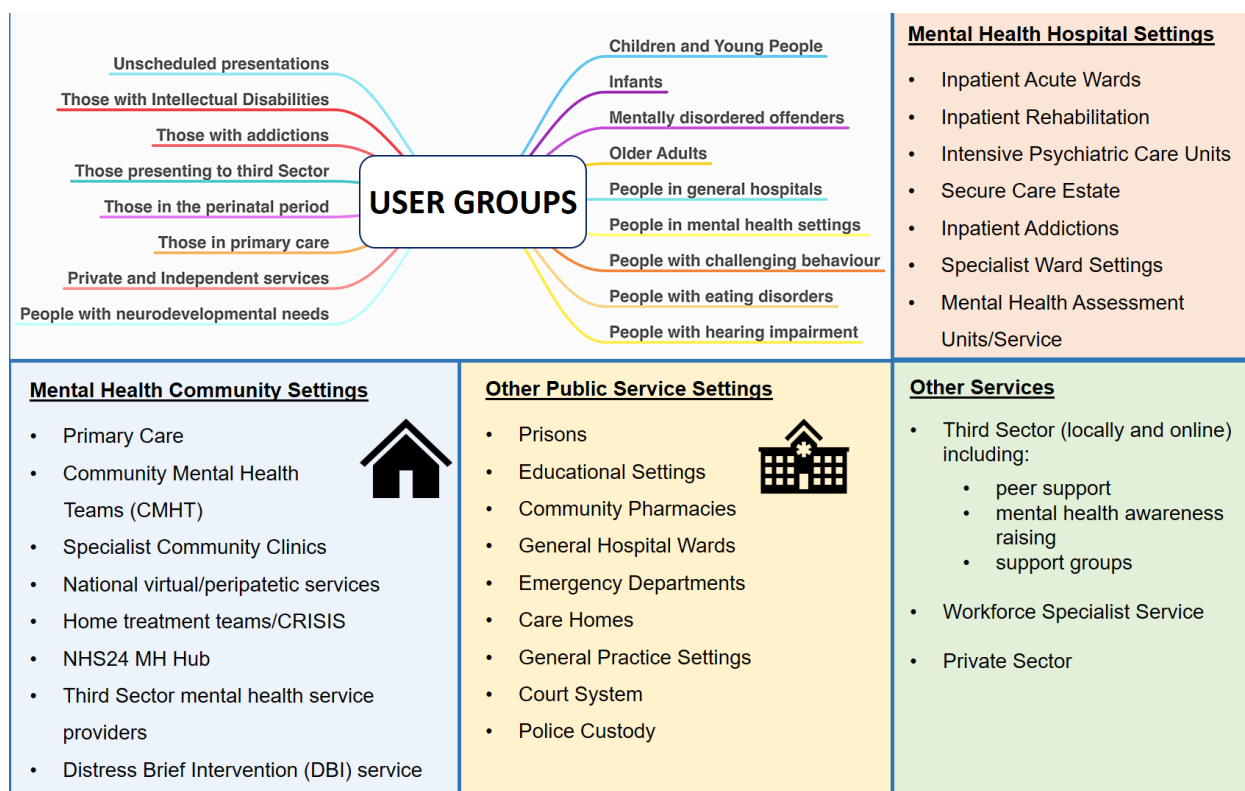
Unscheduled presentations
Those with Intellectual Disabilities
Those with addictions
Those presenting to third Sector
Those in the perinatal period
Those in primary care
Private and Independent services
People with neurodevelopmental needs

USER GROUPS

Children and Young People
Infants
Mentally disordered offenders
Older Adults
People in general hospitals
People in mental health settings
People with challenging behaviour
People with eating disorders
People with hearing impairment

Mental Health Hospital Settings

- Inpatient Acute Wards
- Inpatient Rehabilitation
- Intensive Psychiatric Care Units
- Secure Care Estate
- Inpatient Addictions
- Specialist Ward Settings
- Mental Health Assessment Units/Service

Mental Health Community Settings

- Primary Care
- Community Mental Health Teams (CMHT)
- Specialist Community Clinics
- National virtual/peripatetic services
- Home treatment teams/CRISIS
- NHS24 MH Hub
- Third Sector mental health service providers
- Distress Brief Intervention (DBI) service

Other Public Service Settings

- Prisons
- Educational Settings
- Community Pharmacies
- General Hospital Wards
- Emergency Departments
- Care Homes
- General Practice Settings
- Court System
- Police Custody

Other Services

- Third Sector (locally and online) including:
  - peer support
  - mental health awareness raising
  - support groups
- Workforce Specialist Service
- Private Sector